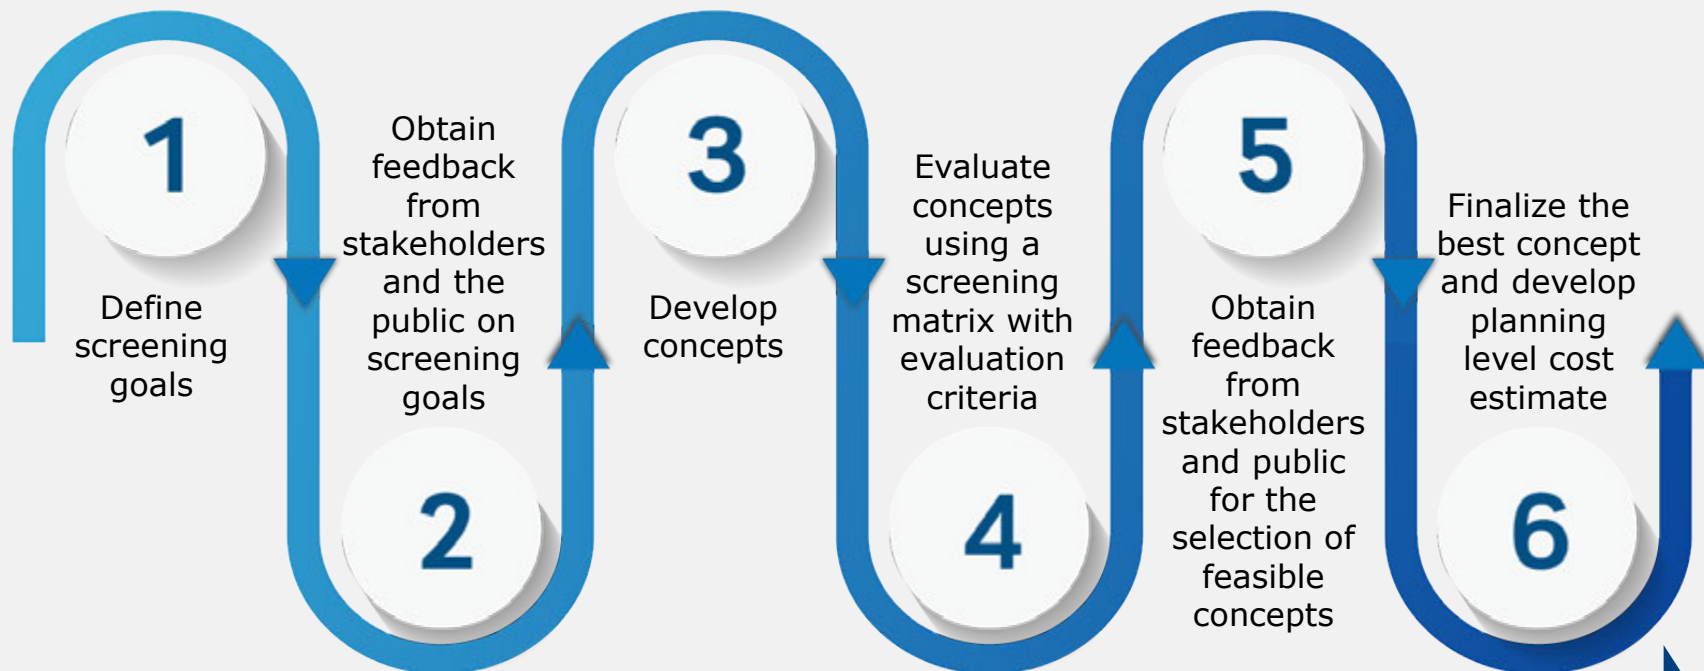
1

Define screening goals

Obtain feedback from stakeholders and the public on screening goals

2

3

Develop concepts

Evaluate concepts using a screening matrix with evaluation criteria

4

5

Obtain feedback from stakeholders and public for the selection of feasible concepts

Finalize the best concept and develop planning level cost estimate

6